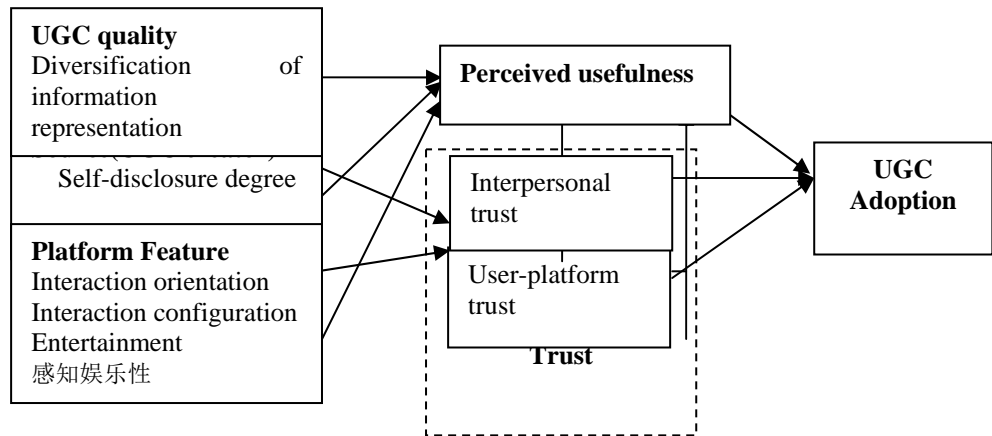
UGC quality
Diversification of information representation

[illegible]
Self-disclosure degree

Platform Feature
Interaction orientation
Interaction configuration
Entertainment
感知娱乐性

Perceived usefulness

Interpersonal trust

User-platform trust

Trust

UGC Adoption